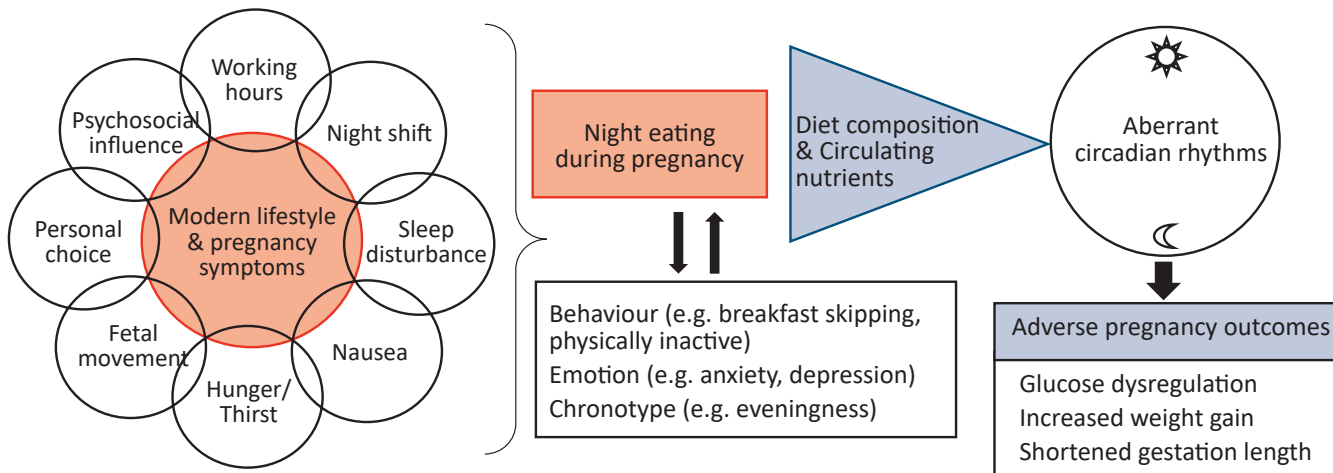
Working hours

Psychosocial influence

Night shift

Modern lifestyle & pregnancy symptoms

Personal choice

Sleep disturbance

Fetal movement

Nausea

Hunger/ Thirst

Night eating during pregnancy

Diet composition & Circulating nutrients

Aberrant circadian rhythms

Behaviour (e.g. breakfast skipping, physically inactive)
Emotion (e.g. anxiety, depression)
Chronotype (e.g. eveningness)

Adverse pregnancy outcomes

Glucose dysregulation
Increased weight gain
Shortened gestation length